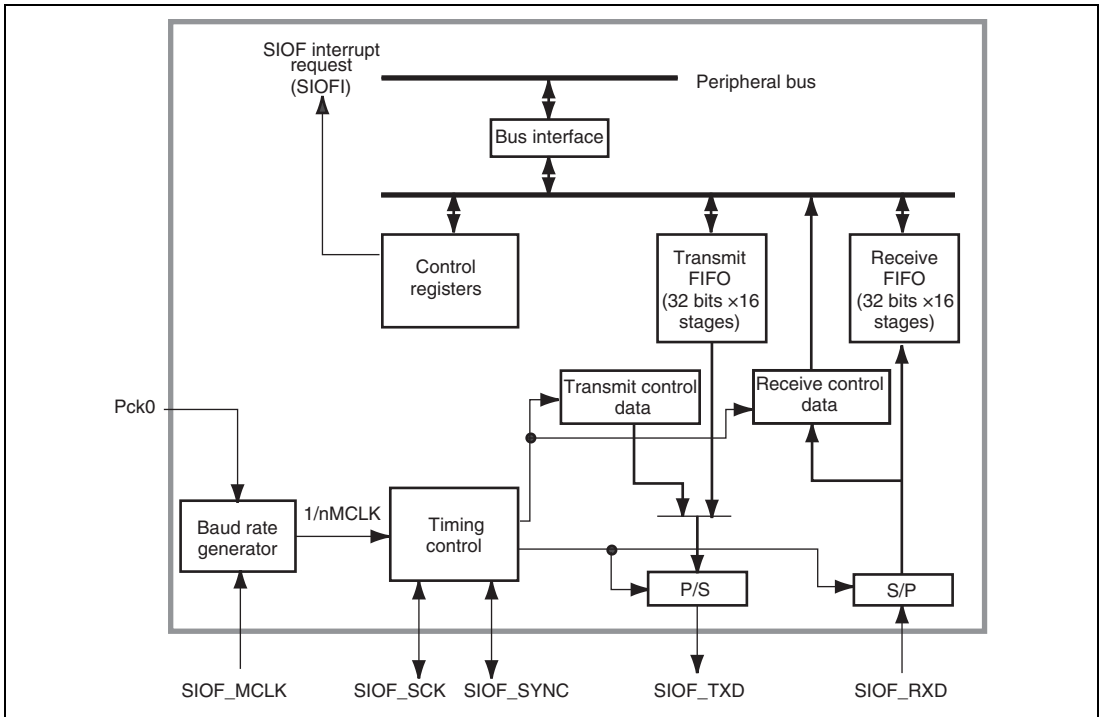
SIOF interrupt request (SIOFI)

Peripheral bus

Bus interface

Control registers

Transmit FIFO (32 bits ×16 stages)

Receive FIFO (32 bits ×16 stages)

Pck0

Transmit control data

Receive control data

Baud rate generator

1/nMCLK

Timing control

P/S

S/P

SIOF_MCLK

SIOF_SCK

SIOF_SYNC

SIOF_TXD

SIOF_RXD